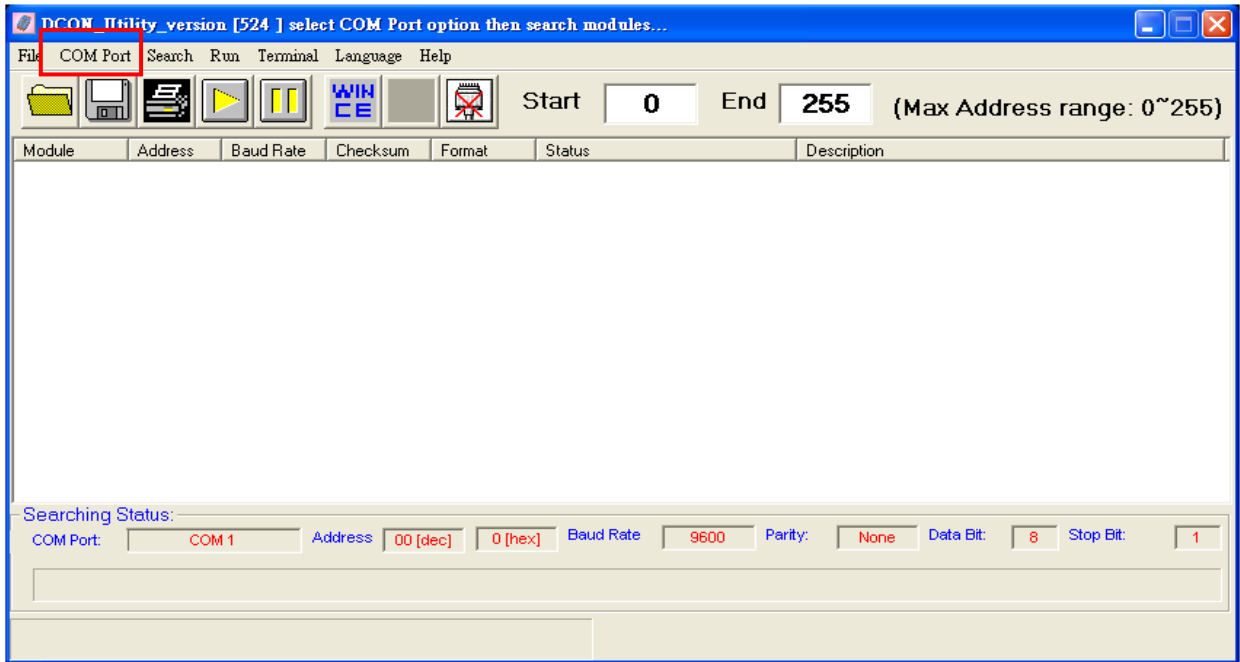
DCON_Utility_version [524 ] select COM Port option then search modules...

File COM Port Search Run Terminal Language Help

WIN CE

Start 0 End 255 (Max Address range: 0~255)

| Module | Address | Baud Rate | Checksum | Format | Status | Description |
|---|---|---|---|---|---|---|

Searching Status:

COM Port: COM 1 Address 00 [dec] 0 [hex] Baud Rate 9600 Parity: None Data Bit: 8 Stop Bit: 1